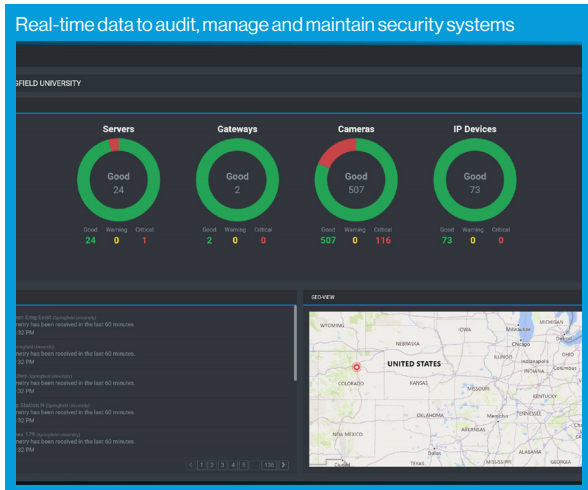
Real-time data to audit, manage and maintain security systems

GFIELD UNIVERSITY

Servers

Good
24

Good 24 Warning 0 Critical 1

Gateways

Good
2

Good 2 Warning 0 Critical 0

Cameras

Good
507

Good 507 Warning 0 Critical 116

IP Devices

Good
73

Good 73 Warning 0 Critical 0

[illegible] Emrg Exist (Springfield University)
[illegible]metry has been received in the last 60 minutes.
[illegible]32 PM

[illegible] (Springfield University)
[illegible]metry has been received in the last 60 minutes.
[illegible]32 PM

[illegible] (Springfield University)
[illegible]metry has been received in the last 60 minutes.
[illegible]00 PM

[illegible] Station N (Springfield University)
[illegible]metry has been received in the last 60 minutes.
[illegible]32 PM

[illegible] 179 (Springfield University)
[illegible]metry has been received in the last 60 minutes.
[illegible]32 PM

< 1 2 3 4 5 ... 136 >

GEO-VIEW

WYOMING
NEBRASKA
IOWA
MICHIGAN
Chicago
ILLINOIS
INDIANA
Indianapolis
UNITED STATES
COLORADO
KANSAS
St. Louis
MISSOURI
KENTUCKY
OKLAHOMA
Nashville
TENNESSEE
ARKANSAS
NEW MEXICO
Dallas
TEXAS
MISSISSIPPI
ALABAMA